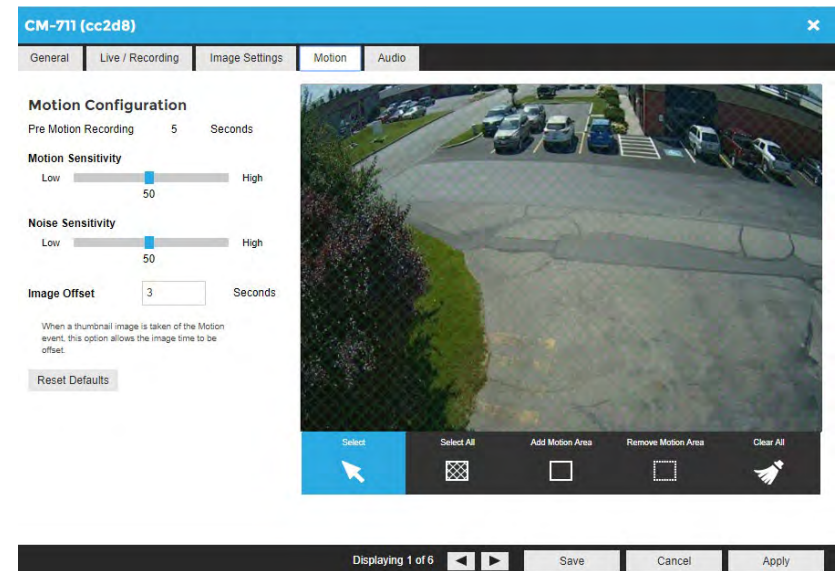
CM-711 (cc2d8)

General | Live / Recording | Image Settings | Motion | Audio

Motion Configuration

Pre Motion Recording 5 Seconds

Motion Sensitivity

Low High

50

Noise Sensitivity

Low High

50

Image Offset 3 Seconds

When a thumbnail image is taken of the Motion event, this option allows the image time to be offset.

Reset Defaults

Select | Select All | Add Motion Area | Remove Motion Area | Clear All

Displaying 1 of 6 | Save | Cancel | Apply